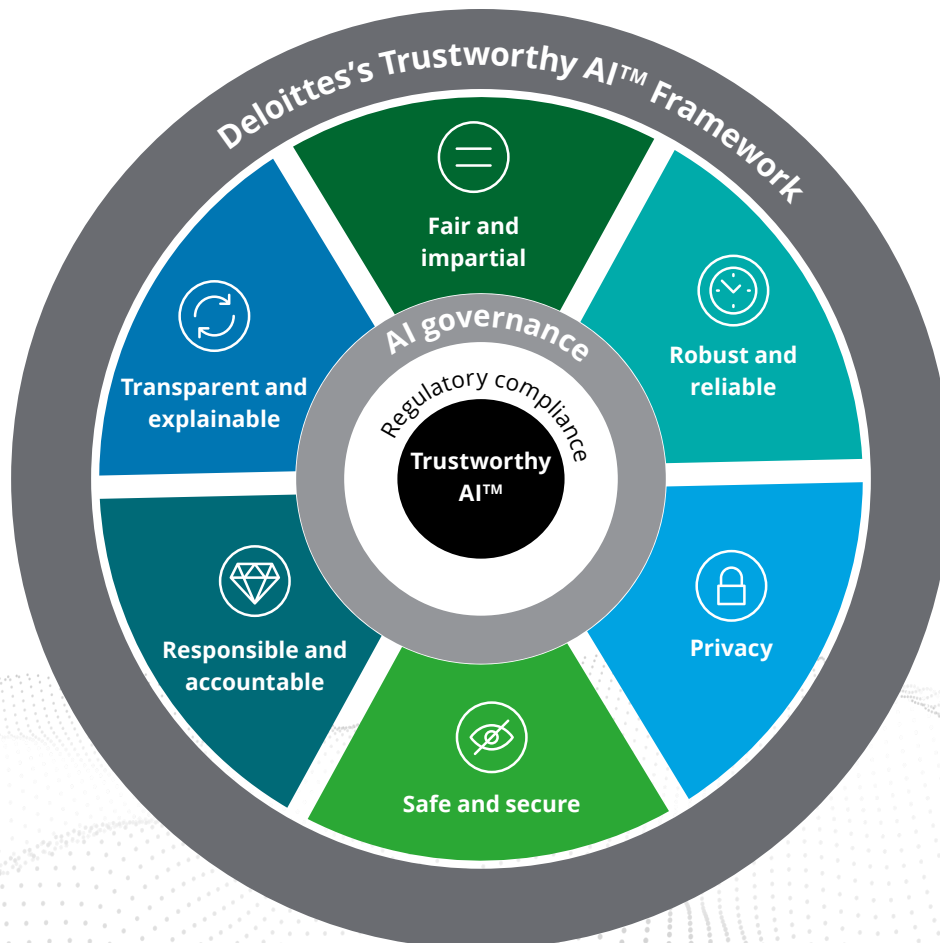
Deloittes's Trustworthy AI™ Framework

Fair and impartial

Robust and reliable

Privacy

Safe and secure

Responsible and accountable

Transparent and explainable

AI governance

Regulatory compliance

Trustworthy AI™